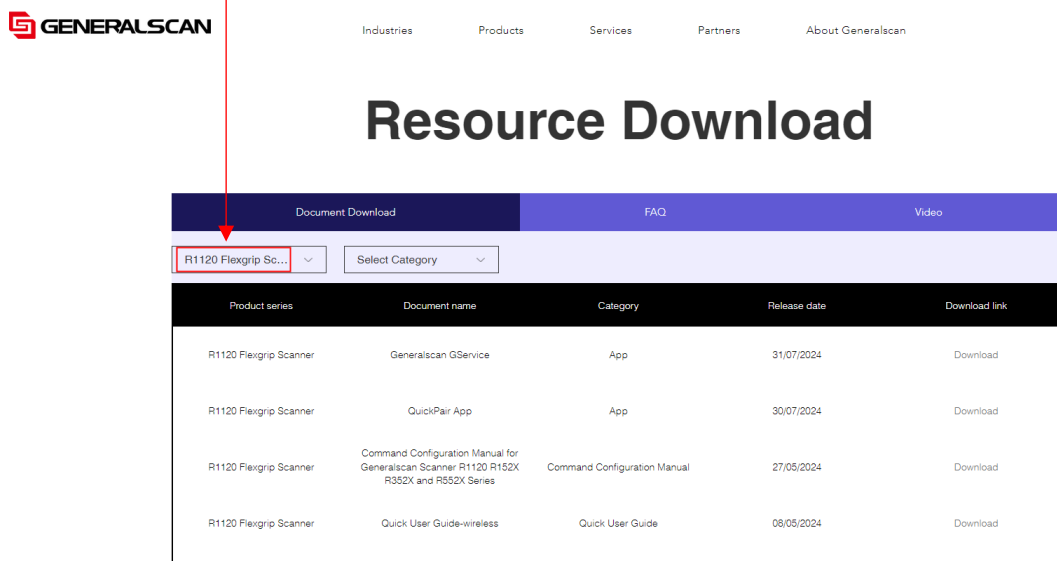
GENERALSCAN

Industries Products Services Partners About Generalscan

Resource Download

Document Download FAQ Video

R1120 Flexgrip Sc...
Select Category

| Product series | Document name | Category | Release date | Download link |
|---|---|---|---|---|
| R1120 Flexgrip Scanner | Generalscan GService | App | 31/07/2024 | Download |
| R1120 Flexgrip Scanner | QuickPair App | App | 30/07/2024 | Download |
| R1120 Flexgrip Scanner | Command Configuration Manual for Generalscan Scanner R1120 R152X R352X and R552X Series | Command Configuration Manual | 27/05/2024 | Download |
| R1120 Flexgrip Scanner | Quick User Guide-wireless | Quick User Guide | 08/05/2024 | Download |